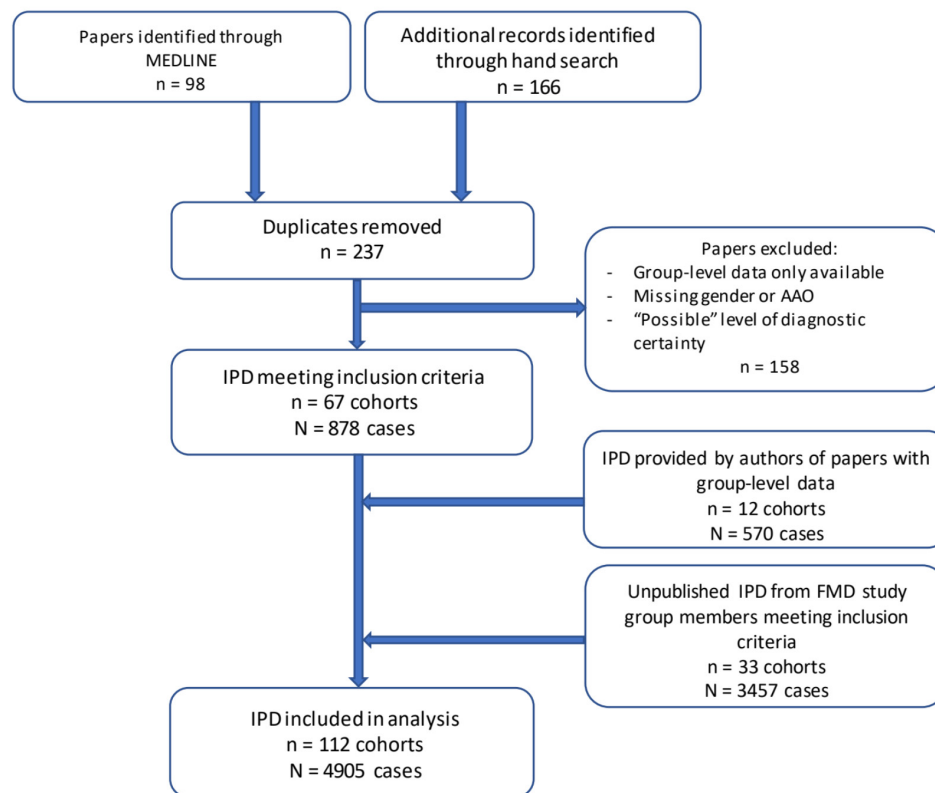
Papers identified through MEDLINE
n = 98

Additional records identified through hand search
n = 166

Duplicates removed
n = 237

Papers excluded:
- Group-level data only available
- Missing gender or AAO
- "Possible" level of diagnostic certainty
n = 158

IPD meeting inclusion criteria
n = 67 cohorts
N = 878 cases

IPD provided by authors of papers with group-level data
n = 12 cohorts
N = 570 cases

Unpublished IPD from FMD study group members meeting inclusion criteria
n = 33 cohorts
N = 3457 cases

IPD included in analysis
n = 112 cohorts
N = 4905 cases